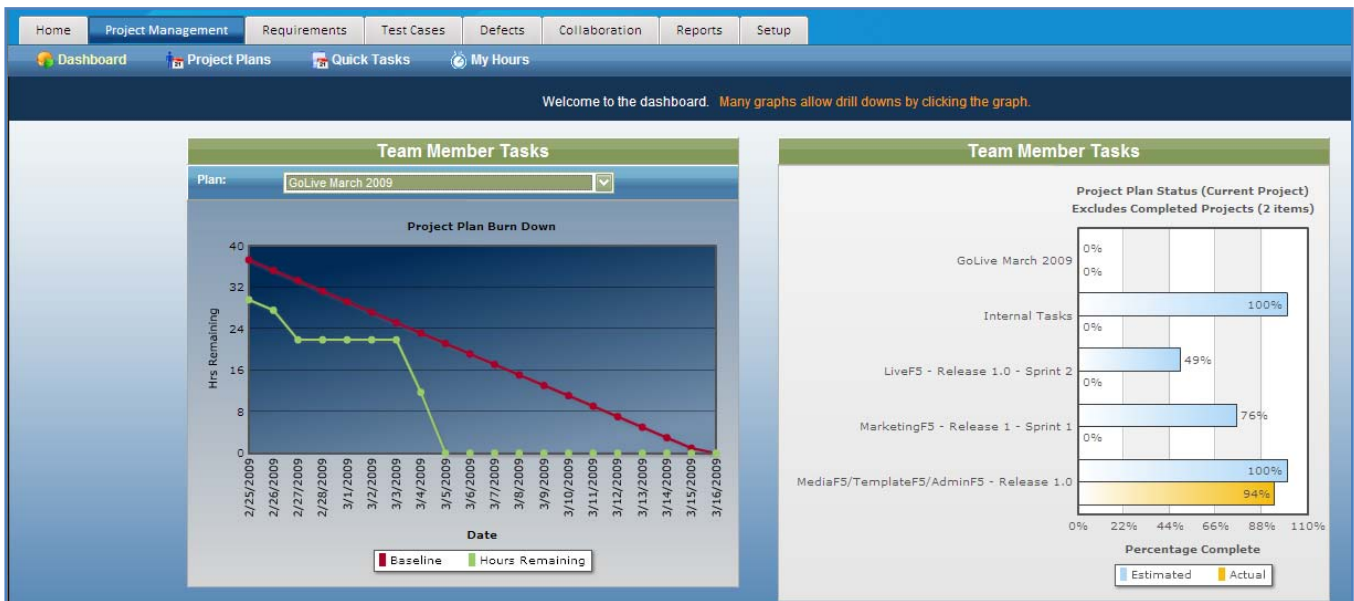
Home | Project Management | Requirements | Test Cases | Defects | Collaboration | Reports | Setup

Dashboard | Project Plans | Quick Tasks | My Hours

Welcome to the dashboard. Many graphs allow drill downs by clicking the graph.

Team Member Tasks

Plan: GoLive March 2009

Project Plan Burn Down

40
32
24
16
8
0

Hrs Remaining

2/25/2009 2/26/2009 2/27/2009 2/28/2009 3/1/2009 3/2/2009 3/3/2009 3/4/2009 3/5/2009 3/6/2009 3/7/2009 3/8/2009 3/9/2009 3/10/2009 3/11/2009 3/12/2009 3/13/2009 3/14/2009 3/15/2009 3/16/2009

Date

Baseline | Hours Remaining

Team Member Tasks

Project Plan Status (Current Project)
Excludes Completed Projects (2 items)

GoLive March 2009 0% 0%
Internal Tasks 100% 0%
LiveF5 - Release 1.0 - Sprint 2 49% 0%
MarketingF5 - Release 1 - Sprint 1 76% 0%
MediaF5/TemplateF5/AdminF5 - Release 1.0 100% 94%

0% 22% 44% 66% 88% 110%

Percentage Complete

Estimated | Actual